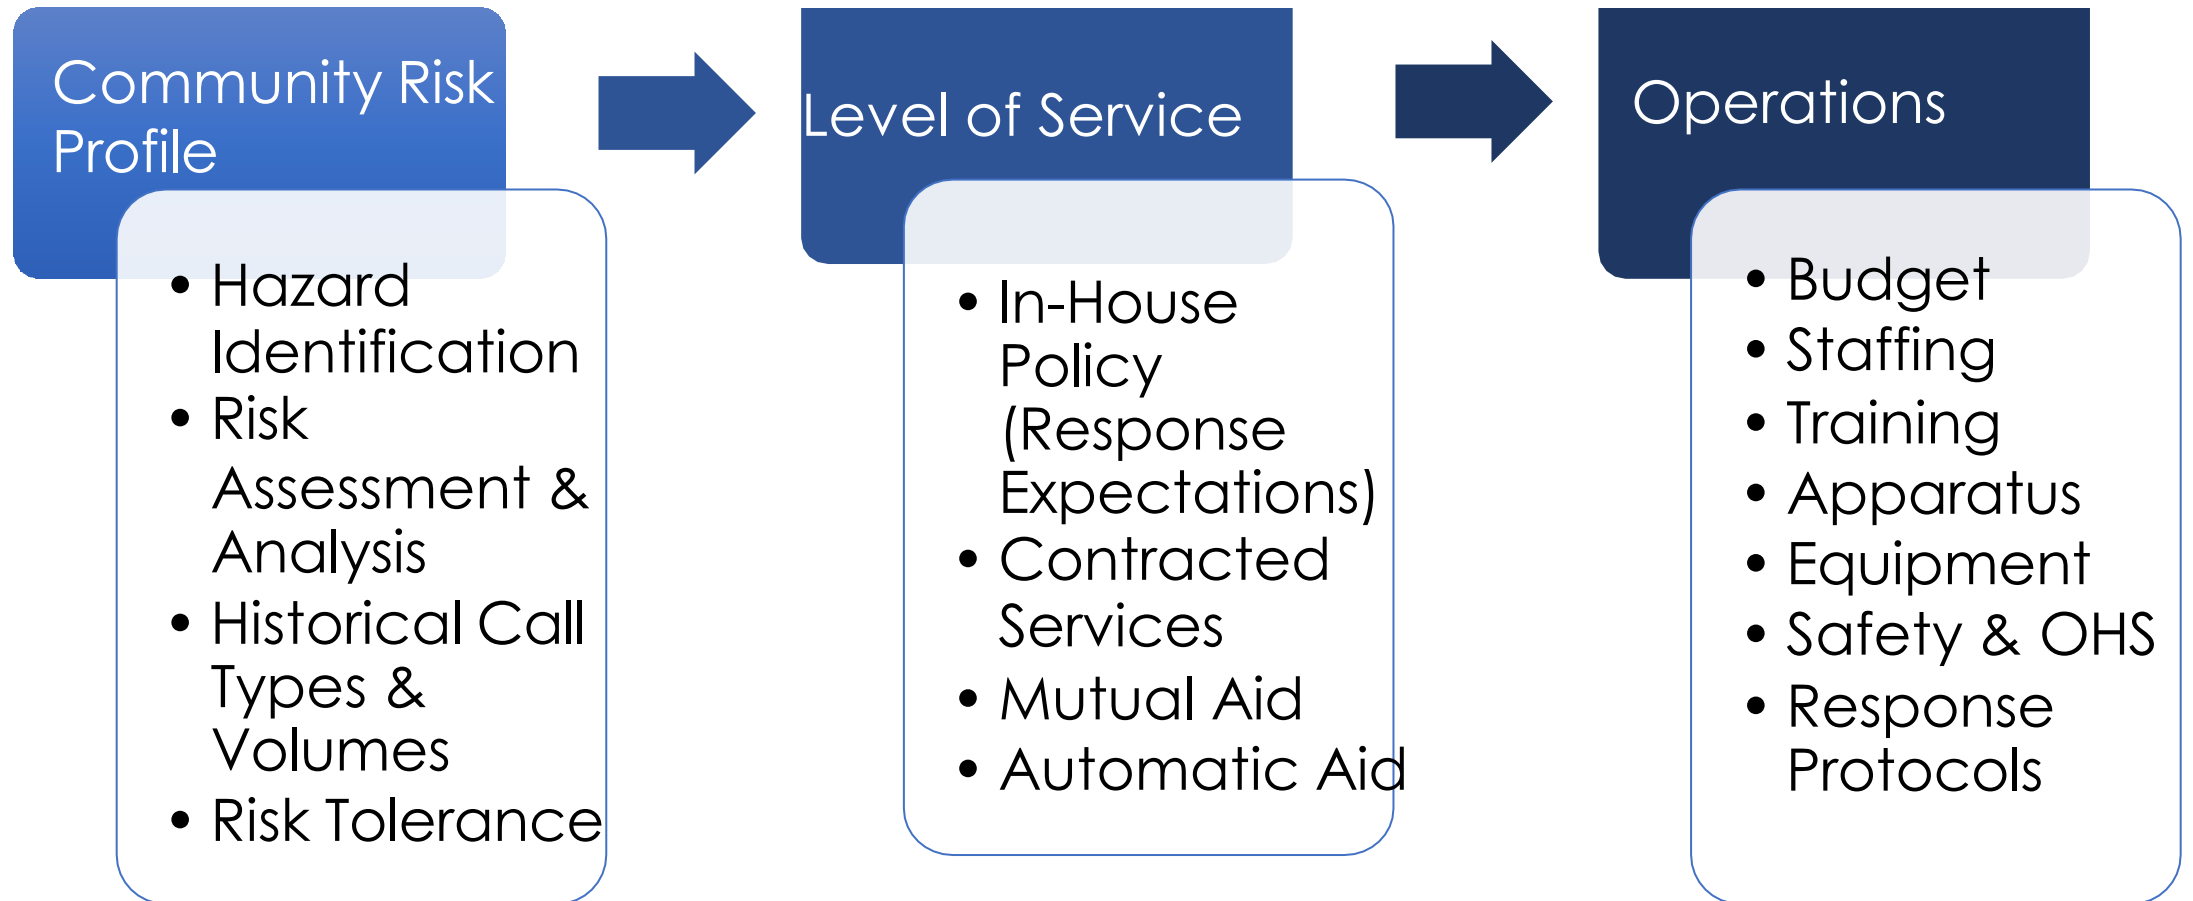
Community Risk Profile

- Hazard Identification
- Risk Assessment & Analysis
- Historical Call Types & Volumes
- Risk Tolerance

Level of Service

- In-House Policy (Response Expectations)
- Contracted Services
- Mutual Aid
- Automatic Aid

Operations

- Budget
- Staffing
- Training
- Apparatus
- Equipment
- Safety & OHS
- Response Protocols